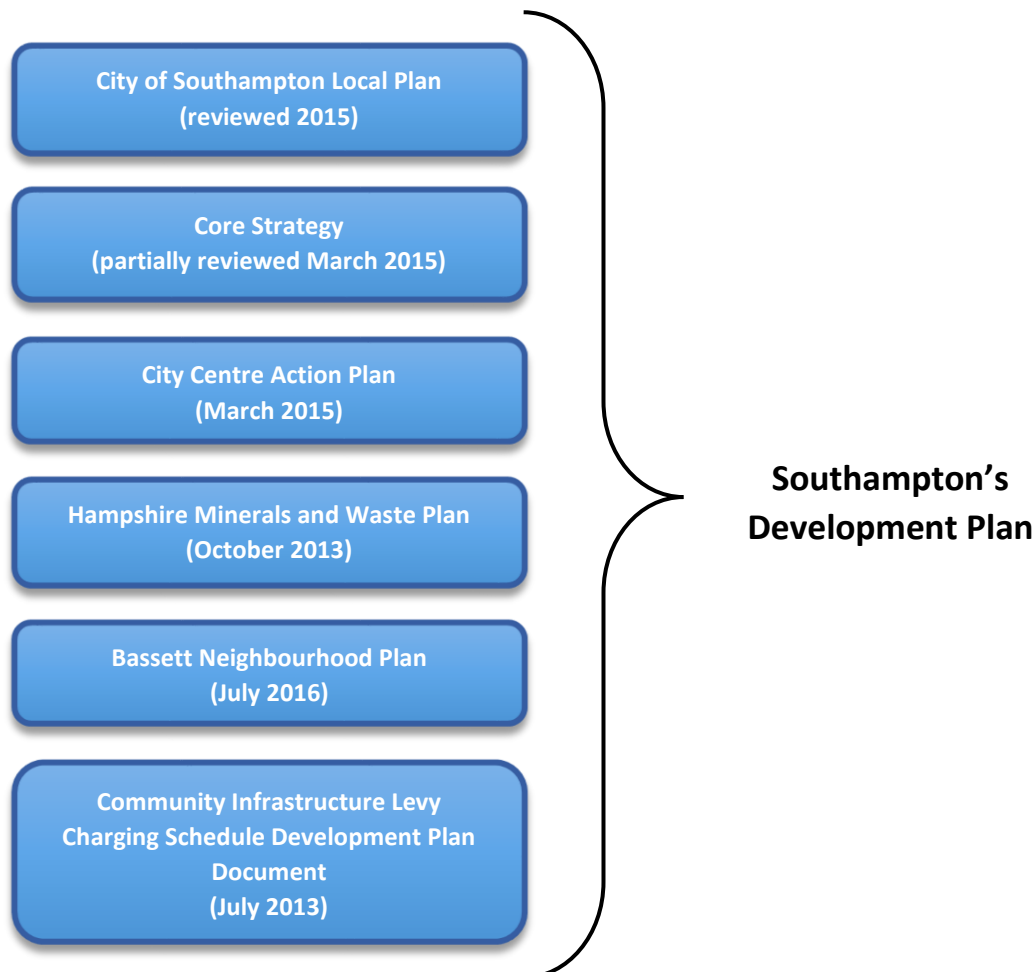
City of Southampton Local Plan
(reviewed 2015)

Core Strategy
(partially reviewed March 2015)

City Centre Action Plan
(March 2015)

Hampshire Minerals and Waste Plan
(October 2013)

Bassett Neighbourhood Plan
(July 2016)

Community Infrastructure Levy Charging Schedule Development Plan Document
(July 2013)

Southampton's Development Plan